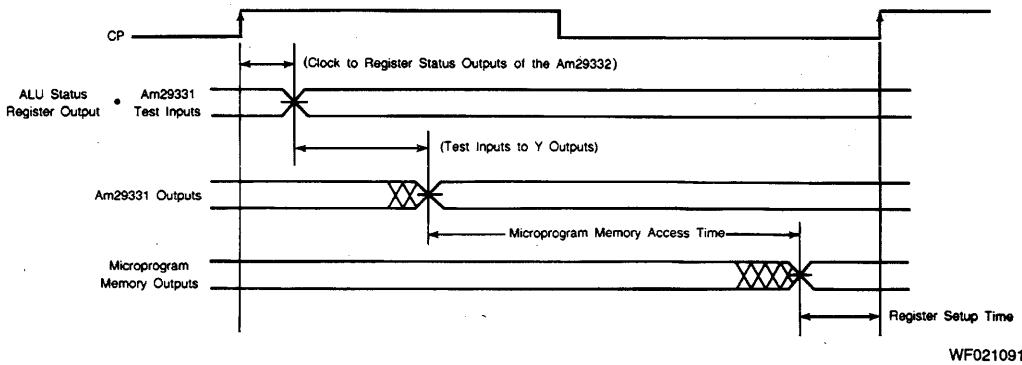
CP

(Clock to Register Status Outputs of the Am29332)

ALU Status Register Output • Am29331 Test Inputs

(Test Inputs to Y Outputs)

Am29331 Outputs

Microprogram Memory Access Time

Microprogram Memory Outputs

Register Setup Time

WF021091